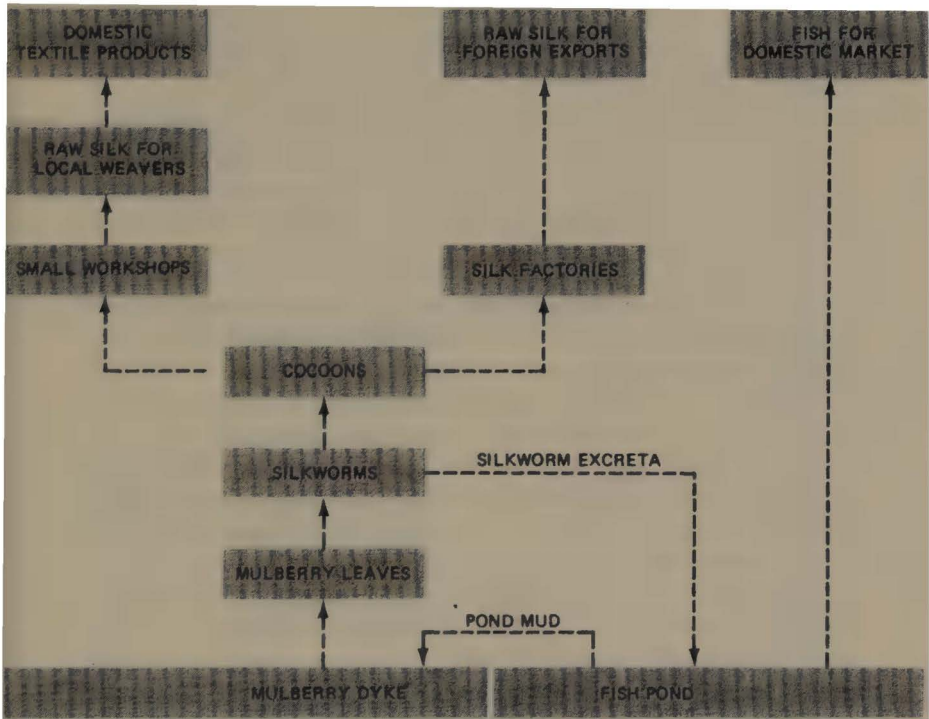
DOMESTIC TEXTILE PRODUCTS

RAW SILK FOR FOREIGN EXPORTS

FISH FOR DOMESTIC MARKET

RAW SILK FOR LOCAL WEAVERS

SMALL WORKSHOPS

SILK FACTORIES

COCOONS

SILKWORMS

SILKWORM EXCRETA

MULBERRY LEAVES

POND MUD

MULBERRY DYKE

FISH POND